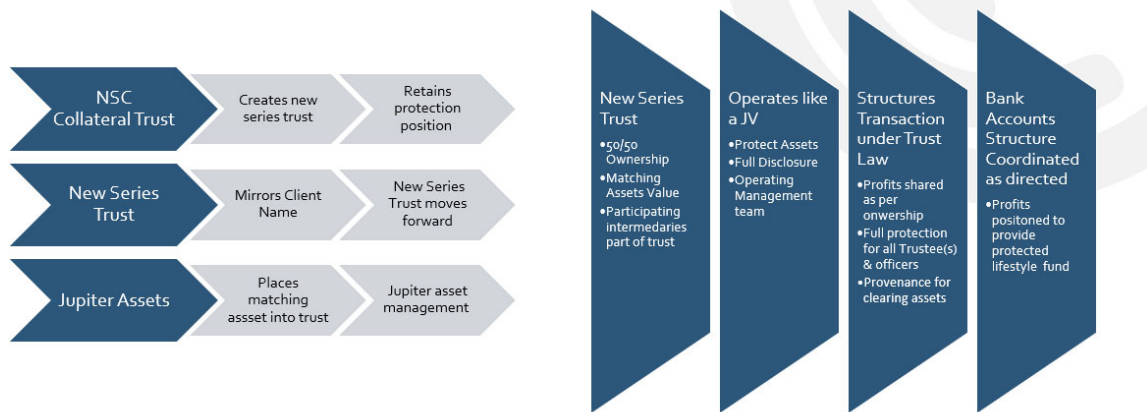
NSC Collateral Trust

Creates new series trust

Retains protection position

New Series Trust

Mirrors Client Name

New Series Trust moves forward

Jupiter Assets

Places matching assset into trust

Jupiter asset management

New Series Trust

•50/50 Ownership
•Matching Assets Value
•Participating intermediaries part of trust

Operates like a JV

•Protect Assets
•Full Disclosure
•Operating Management team

Structures Transaction under Trust Law

•Profits shared as per onwership
•Full protection for all Trustee(s) & officers
•Provenance for clearing assets

Bank Accounts Structure Coordinated as directed

•Profits positoned to provide protected lifestyle fund